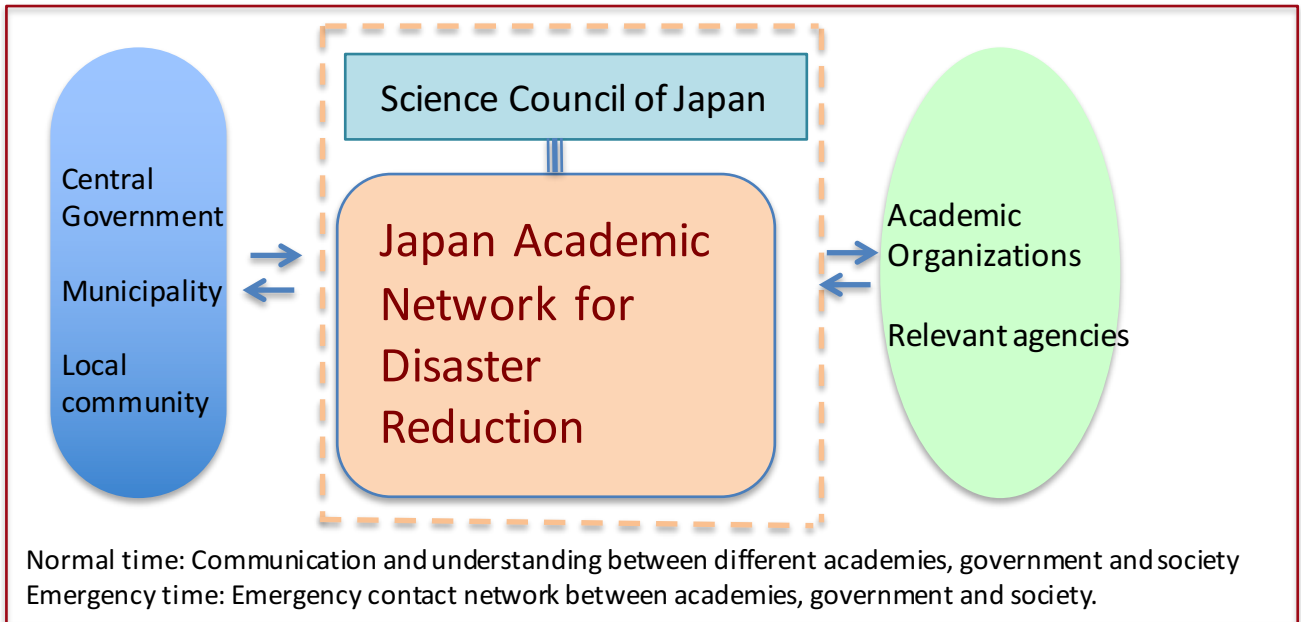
Central Government

Municipality

Local community

Science Council of Japan

Japan Academic Network for Disaster Reduction

Academic Organizations

Relevant agencies

Normal time: Communication and understanding between different academies, government and society
Emergency time: Emergency contact network between academies, government and society.